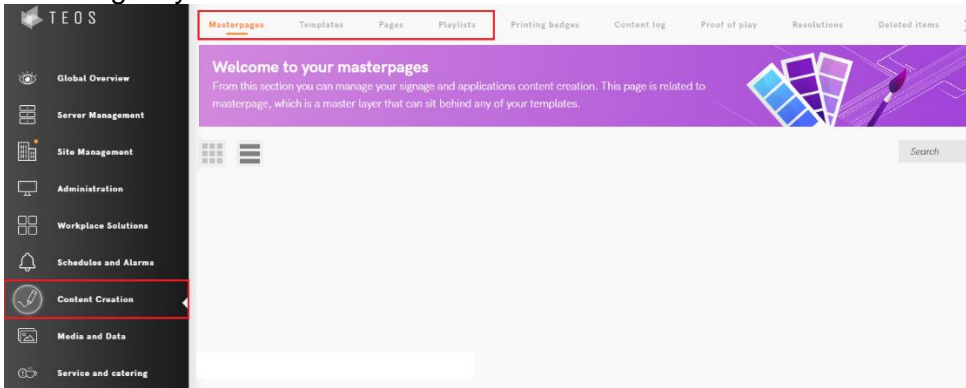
TEOS

Global Overview

Server Management

Site Management

Administration

Workplace Solutions

Schedules and Alarms

Content Creation

Media and Data

Service and catering

Masterpages Templates Pages Playlists Printing badges Content log Proof of play Resolutions Deleted items

Welcome to your masterpages

From this section you can manage your signage and applications content creation. This page is related to masterpage, which is a master layer that can sit behind any of your templates.

Search